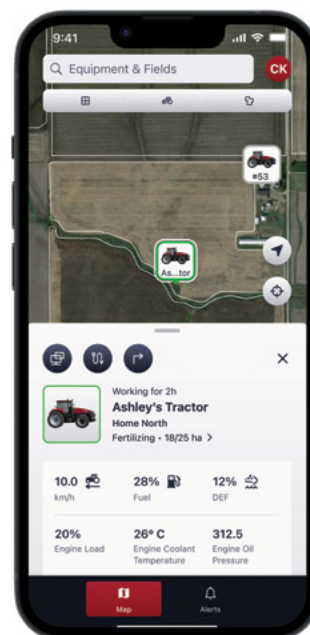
9:41

Equipment & Fields

CK

#53

As...tor

×

Working for 2h

Ashley's Tractor

Home North

Fertilizing • 18/25 ha >

10.0 km/h

28% Fuel

12% DEF

20% Engine Load

26° C Engine Coolant Temperature

312.5 Engine Oil Pressure

Map

Alerts